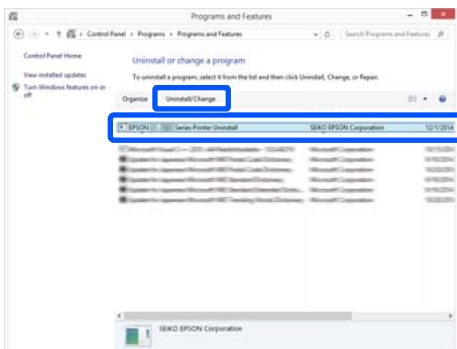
Programs and Features

Control Panel › Programs › Programs and Features

Search Programs and Features

Control Panel Home

View installed updates

Turn Windows features on or off

Uninstall or change a program

To uninstall a program, select it from the list and then click Uninstall, Change, or Repair.

Organize Uninstall/Change

| EPSON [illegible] Series Printer Uninstall | SEIKO EPSON Corporation | 12/1/2014 |
|---|---|---|
| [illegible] | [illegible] | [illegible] |
| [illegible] | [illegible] | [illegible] |
| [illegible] | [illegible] | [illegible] |
| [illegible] | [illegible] | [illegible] |
| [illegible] | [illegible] | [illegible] |
| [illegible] | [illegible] | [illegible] |

SEIKO EPSON Corporation